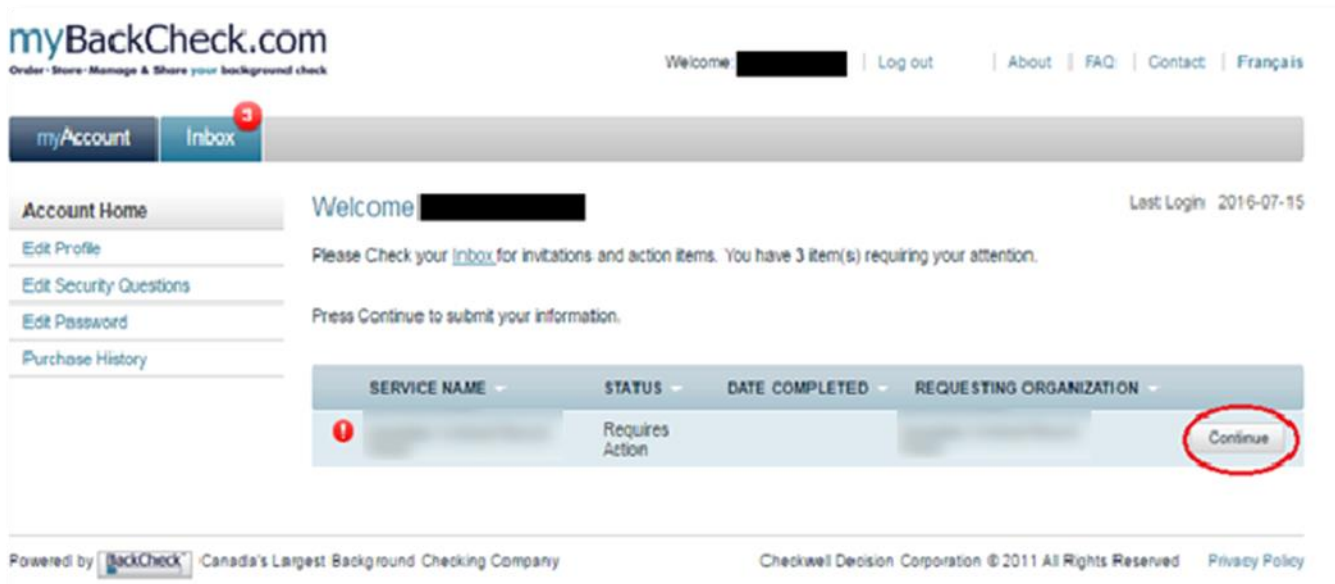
myBackCheck.com
Order · Store · Manage & Share your background check

Welcome: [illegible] | Log out | About | FAQ | Contact | Français

myAccount | Inbox 3

Account Home
Edit Profile
Edit Security Questions
Edit Password
Purchase History

Welcome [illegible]

Last Login: 2016-07-15

Please Check your Inbox for invitations and action items. You have 3 item(s) requiring your attention.

Press Continue to submit your information.

| | SERVICE NAME | STATUS | DATE COMPLETED | REQUESTING ORGANIZATION | |
|---|---|---|---|---|---|
| ! | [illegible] | Requires Action | | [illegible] | Continue |

Powered by BackCheck Canada's Largest Background Checking Company

Checkwell Decision Corporation © 2011 All Rights Reserved Privacy Policy